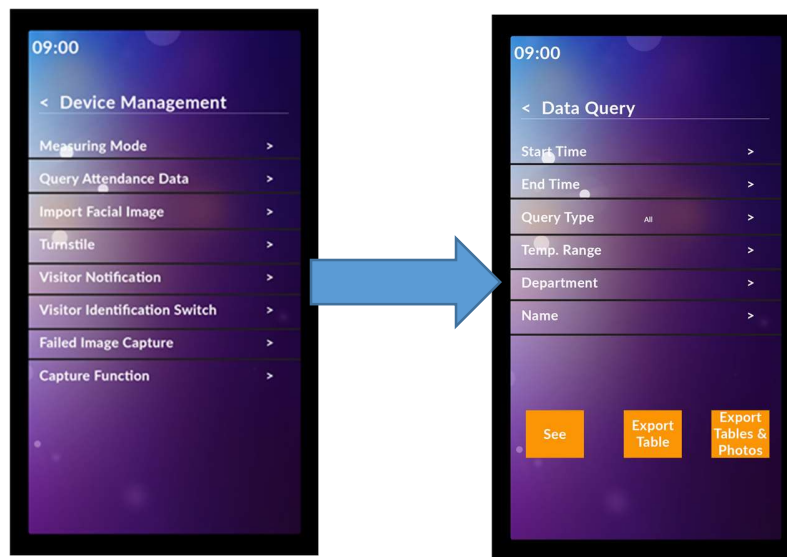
09:00

< Device Management

Measuring Mode >

Query Attendance Data >

Import Facial Image >

Turnstile >

Visitor Notification >

Visitor Identification Switch >

Failed Image Capture >

Capture Function >

09:00

< Data Query

Start Time >

End Time >

Query Type All >

Temp. Range >

Department >

Name >

See

Export Table

Export Tables & Photos